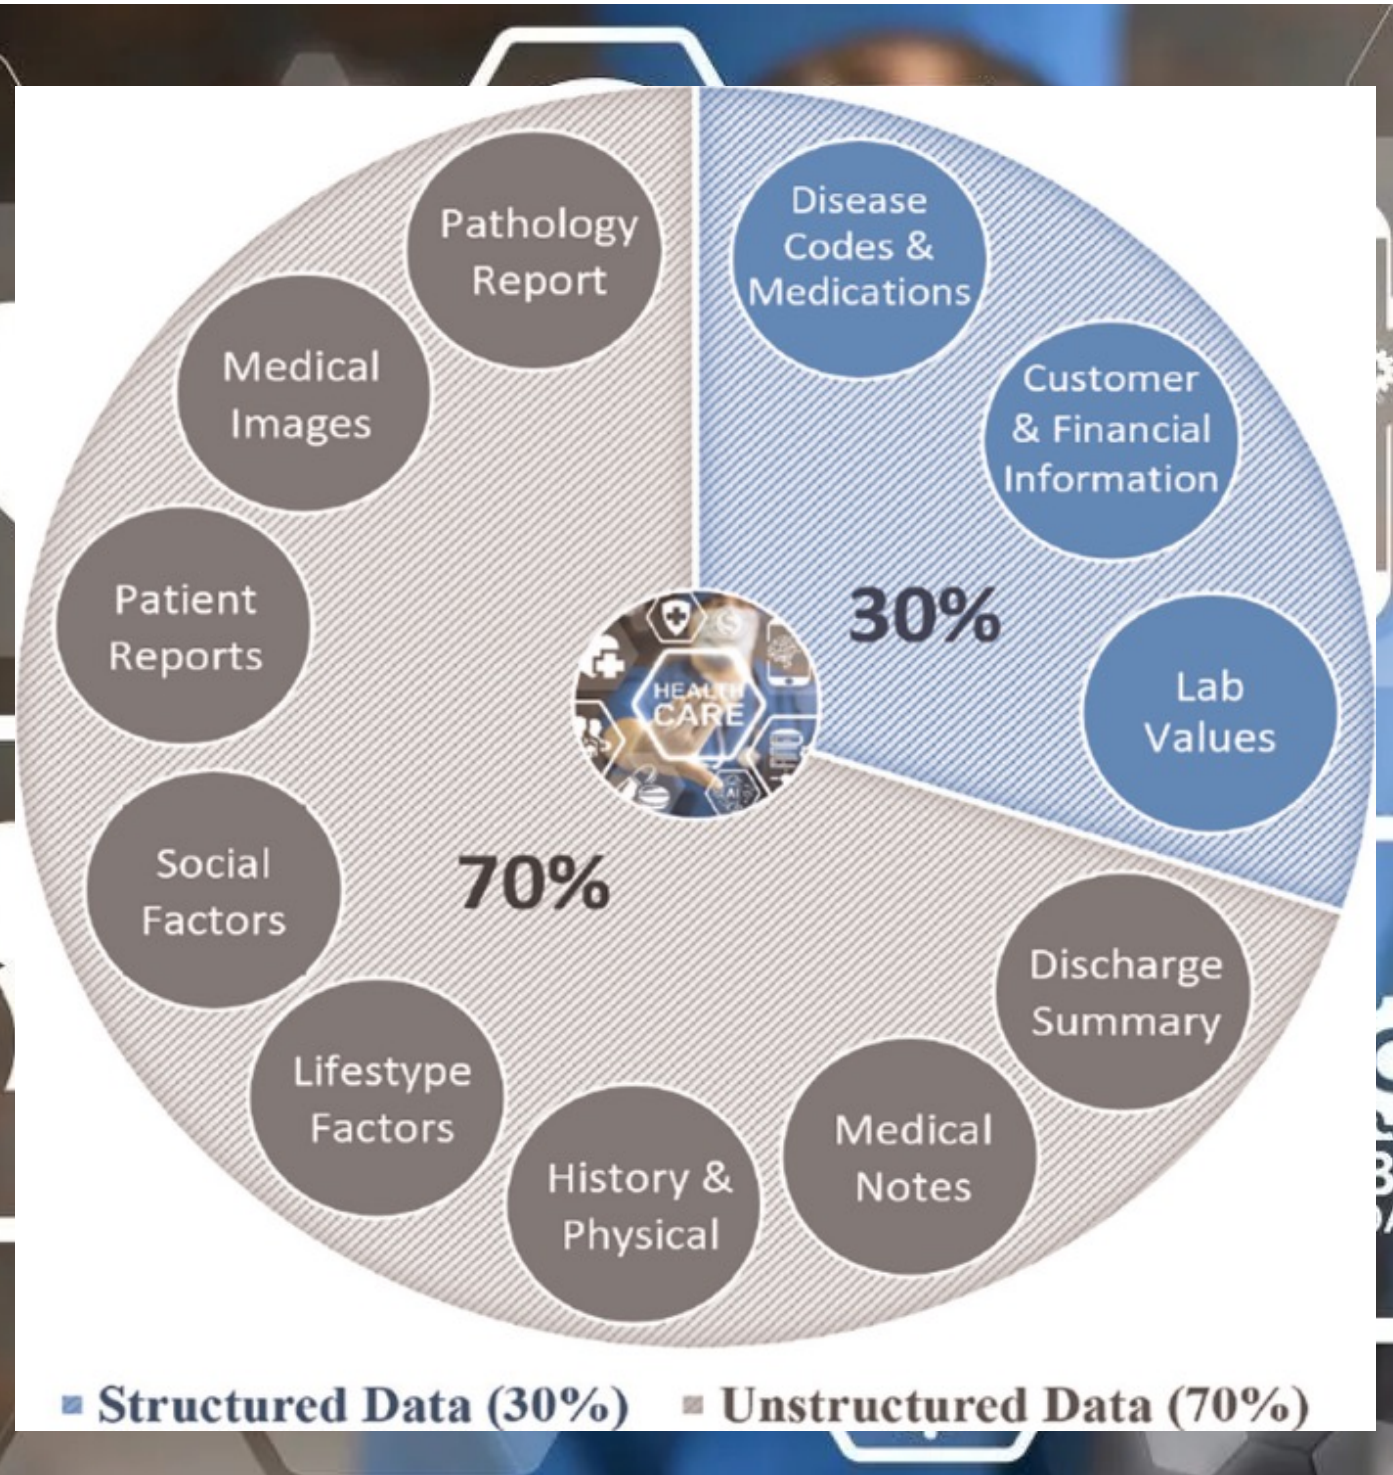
Pathology Report

Medical Images

Patient Reports

Social Factors

Lifestype Factors

History & Physical

Medical Notes

Discharge Summary

Disease Codes & Medications

Customer & Financial Information

Lab Values

30%

70%

HEALTH CARE

Structured Data (30%) Unstructured Data (70%)